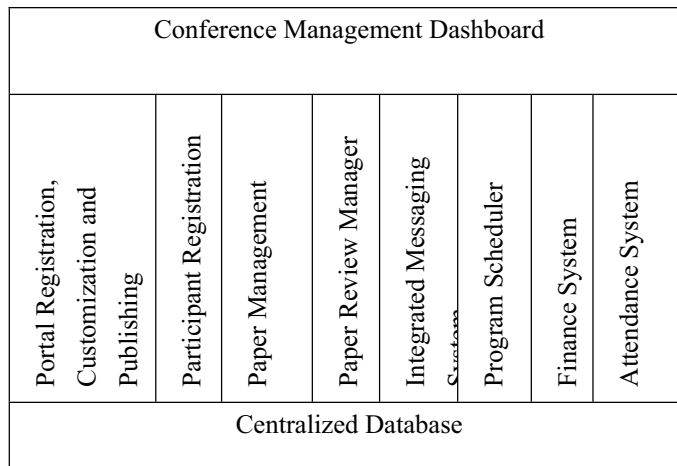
Conference Management Dashboard

Portal Registration, Customization and Publishing

Participant Registration

Paper Management

Paper Review Manager

Integrated Messaging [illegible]

Program Scheduler

Finance System

Attendance System

Centralized Database